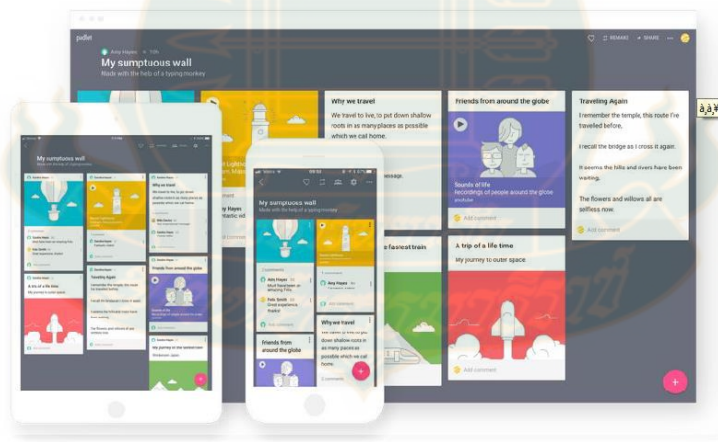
padlet

Amy Hayes · 10h

My sumptuous wall

Made with the help of a typing monkey

REMAKE

SHARE

Why we travel

We travel to live, to put down shallow roots in as many places as possible which we call home.

Friends from around the globe

Sounds of life

Recordings of people around the globe

Add comment

Traveling Again

I remember the temple, this route I've travelled before.

I recall the bridge as I cross it again.

It seems the hills and rivers have been waiting.

The flowers and willows all are selfless now.

Add comment

A trip of a life time

My journey to outer space

Add comment

Add comment

My sumptuous wall

Made with the help of a typing monkey

Why we travel

Friends from around the globe

Traveling Again

A trip of a life time

My journey to outer space

My sumptuous wall

Made with the help of a typing monkey

Comments

Amy Hayes

Felt Smith

Great experience thanks!

Add comment

Friends from around the globe

Why we travel

We travel to live, to put down shallow roots in as many places as possible which we call home.

Comments

à¸¸à¸¸¥